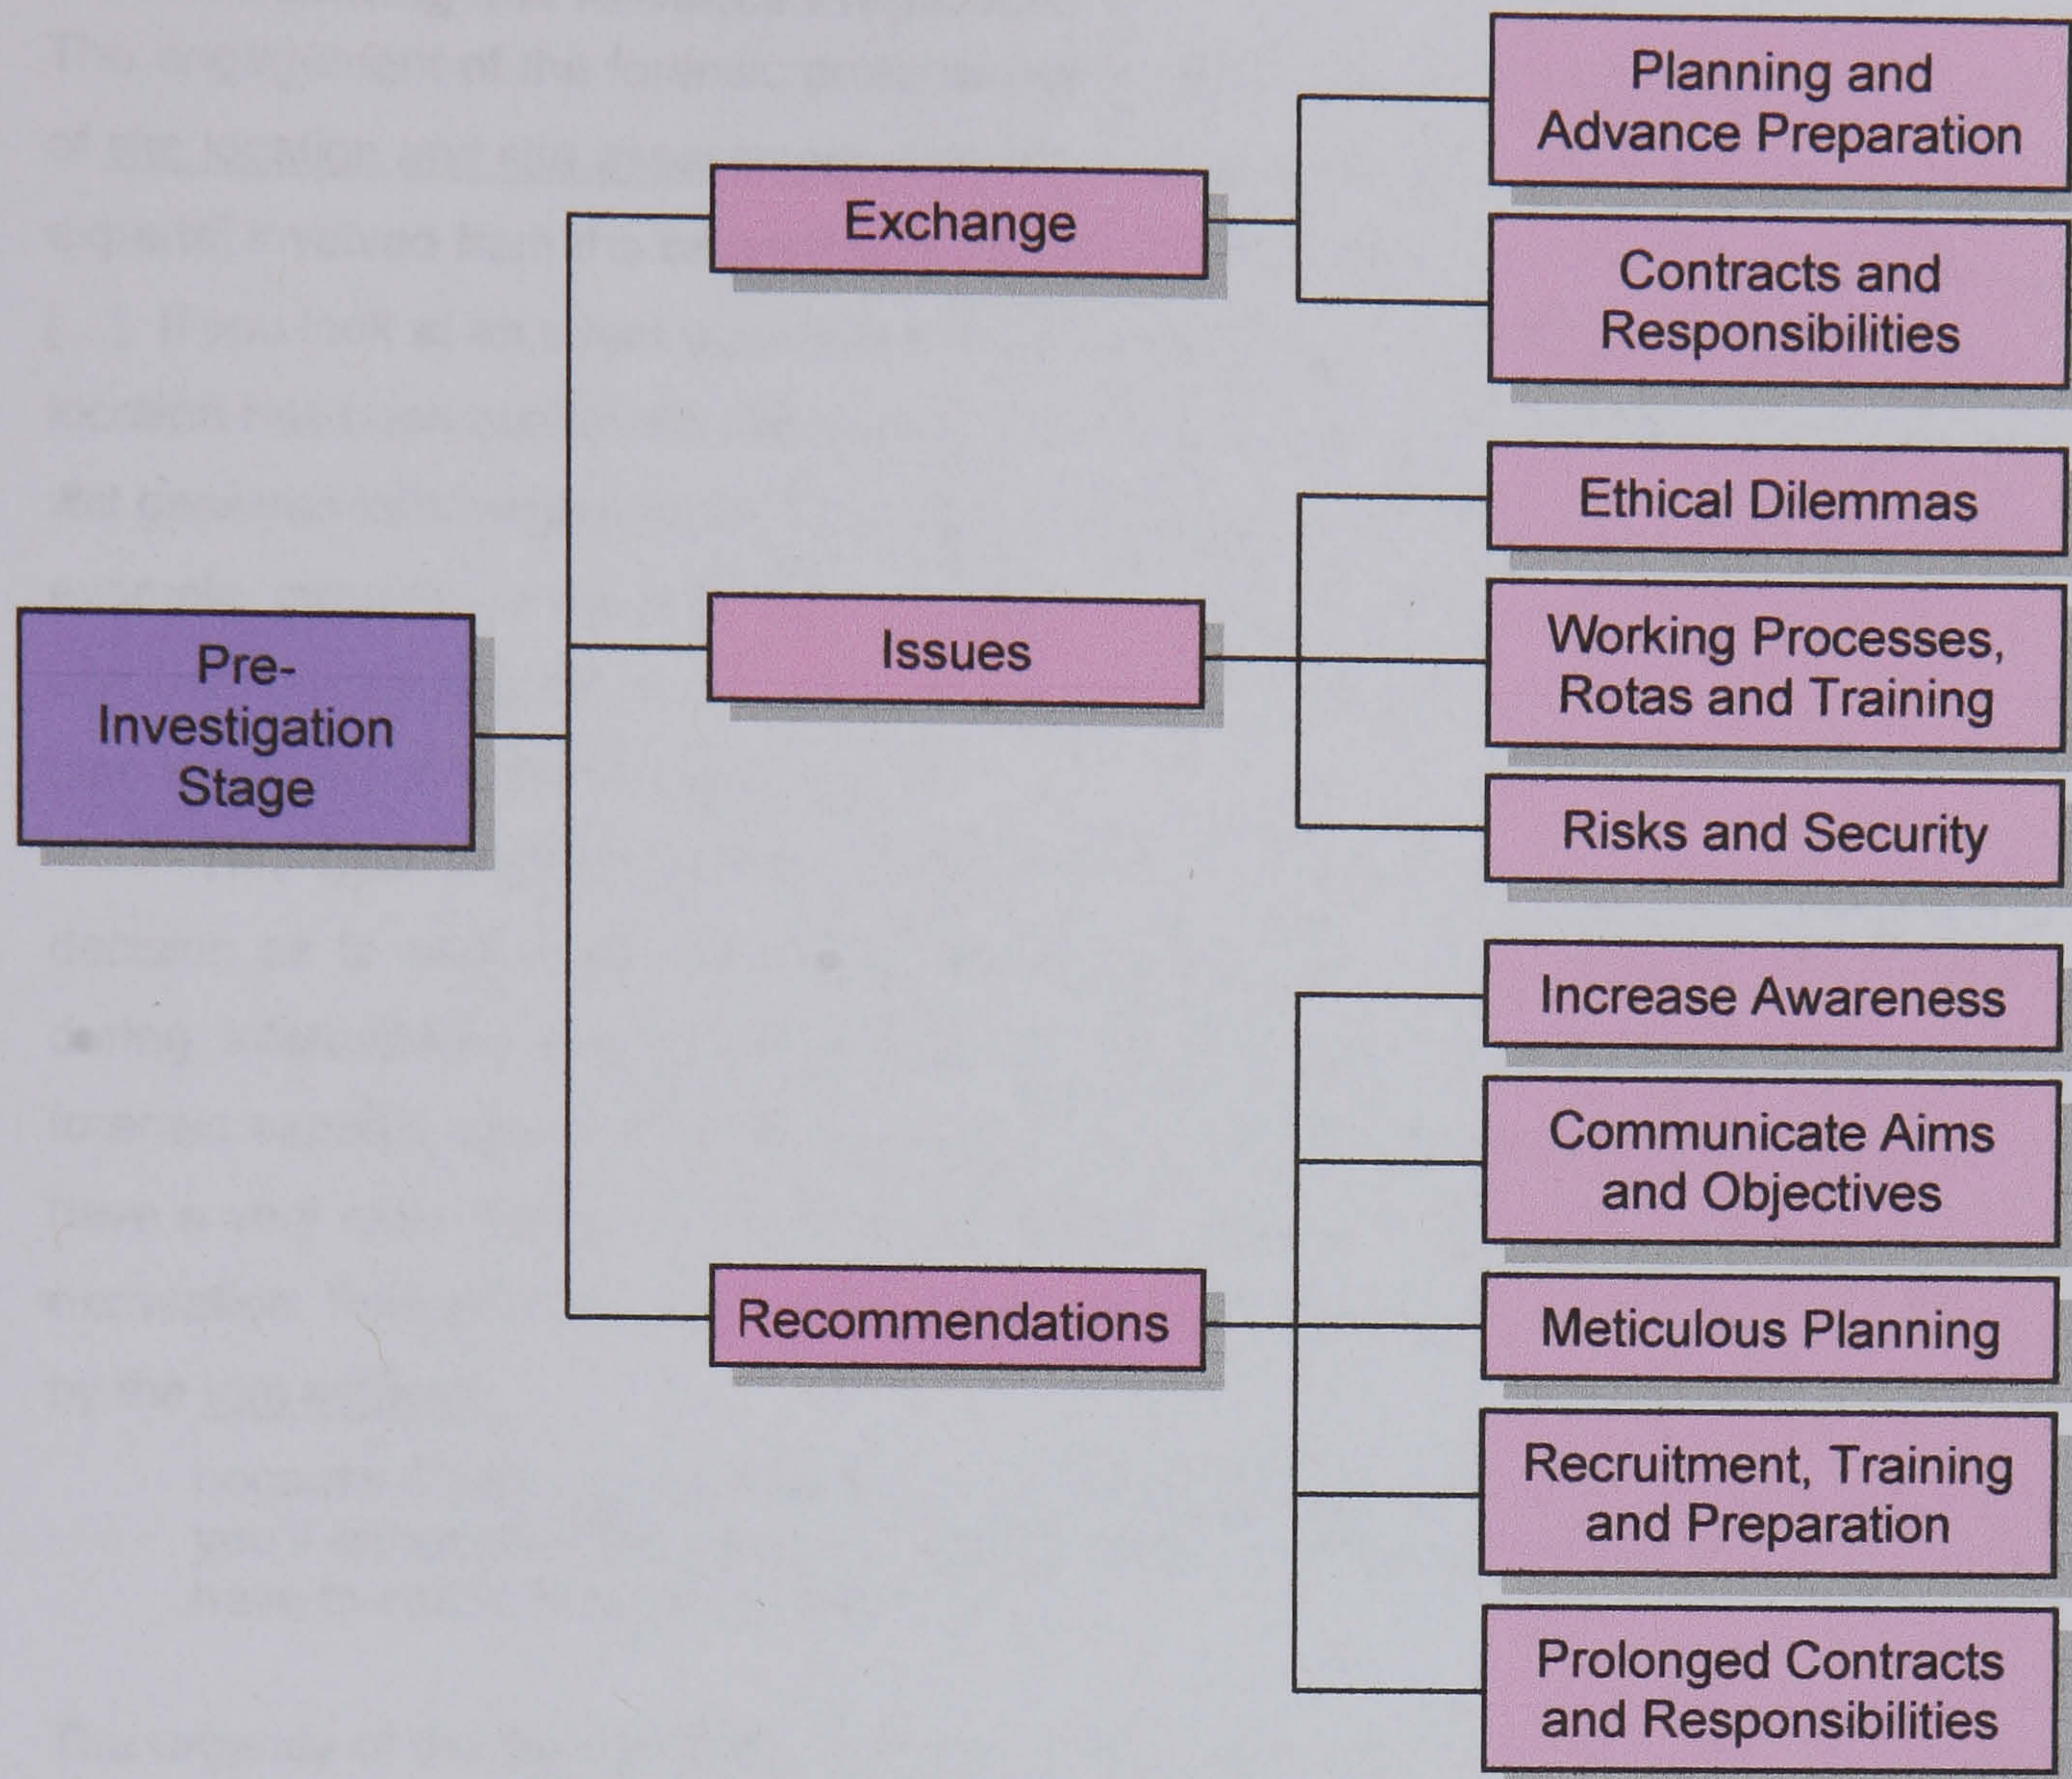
Pre-Investigation Stage

Exchange

Planning and Advance Preparation

Contracts and Responsibilities

Issues

Ethical Dilemmas

Working Processes, Rotas and Training

Risks and Security

Recommendations

Increase Awareness

Communicate Aims and Objectives

Meticulous Planning

Recruitment, Training and Preparation

Prolonged Contracts and Responsibilities